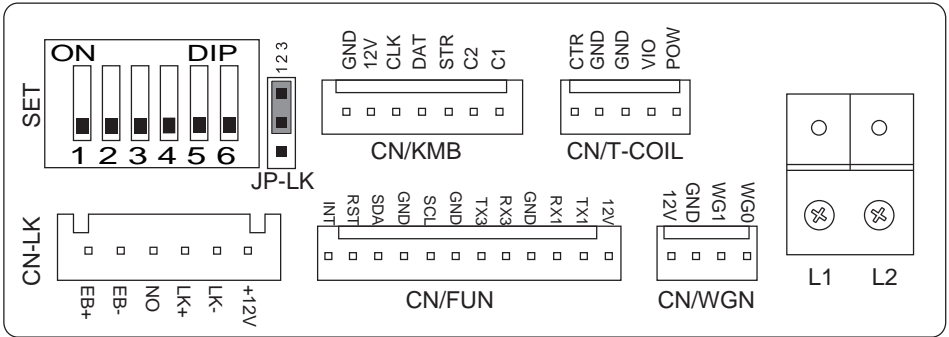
SET
ON DIP
1 2 3 4 5 6
1 2 3
JP-LK
GND 12V CLK DAT STR C2 C1
CN/KMB
CTR GND GND VIO POW
CN/T-COIL
CN-LK
EB+ EB- NO LK+ LK- +12V
INT RST SDA GND SCL GND TX3 RX3 GND RX1 TX1 12V
CN/FUN
12V GND WG1 WG0
CN/WGN
L1 L2